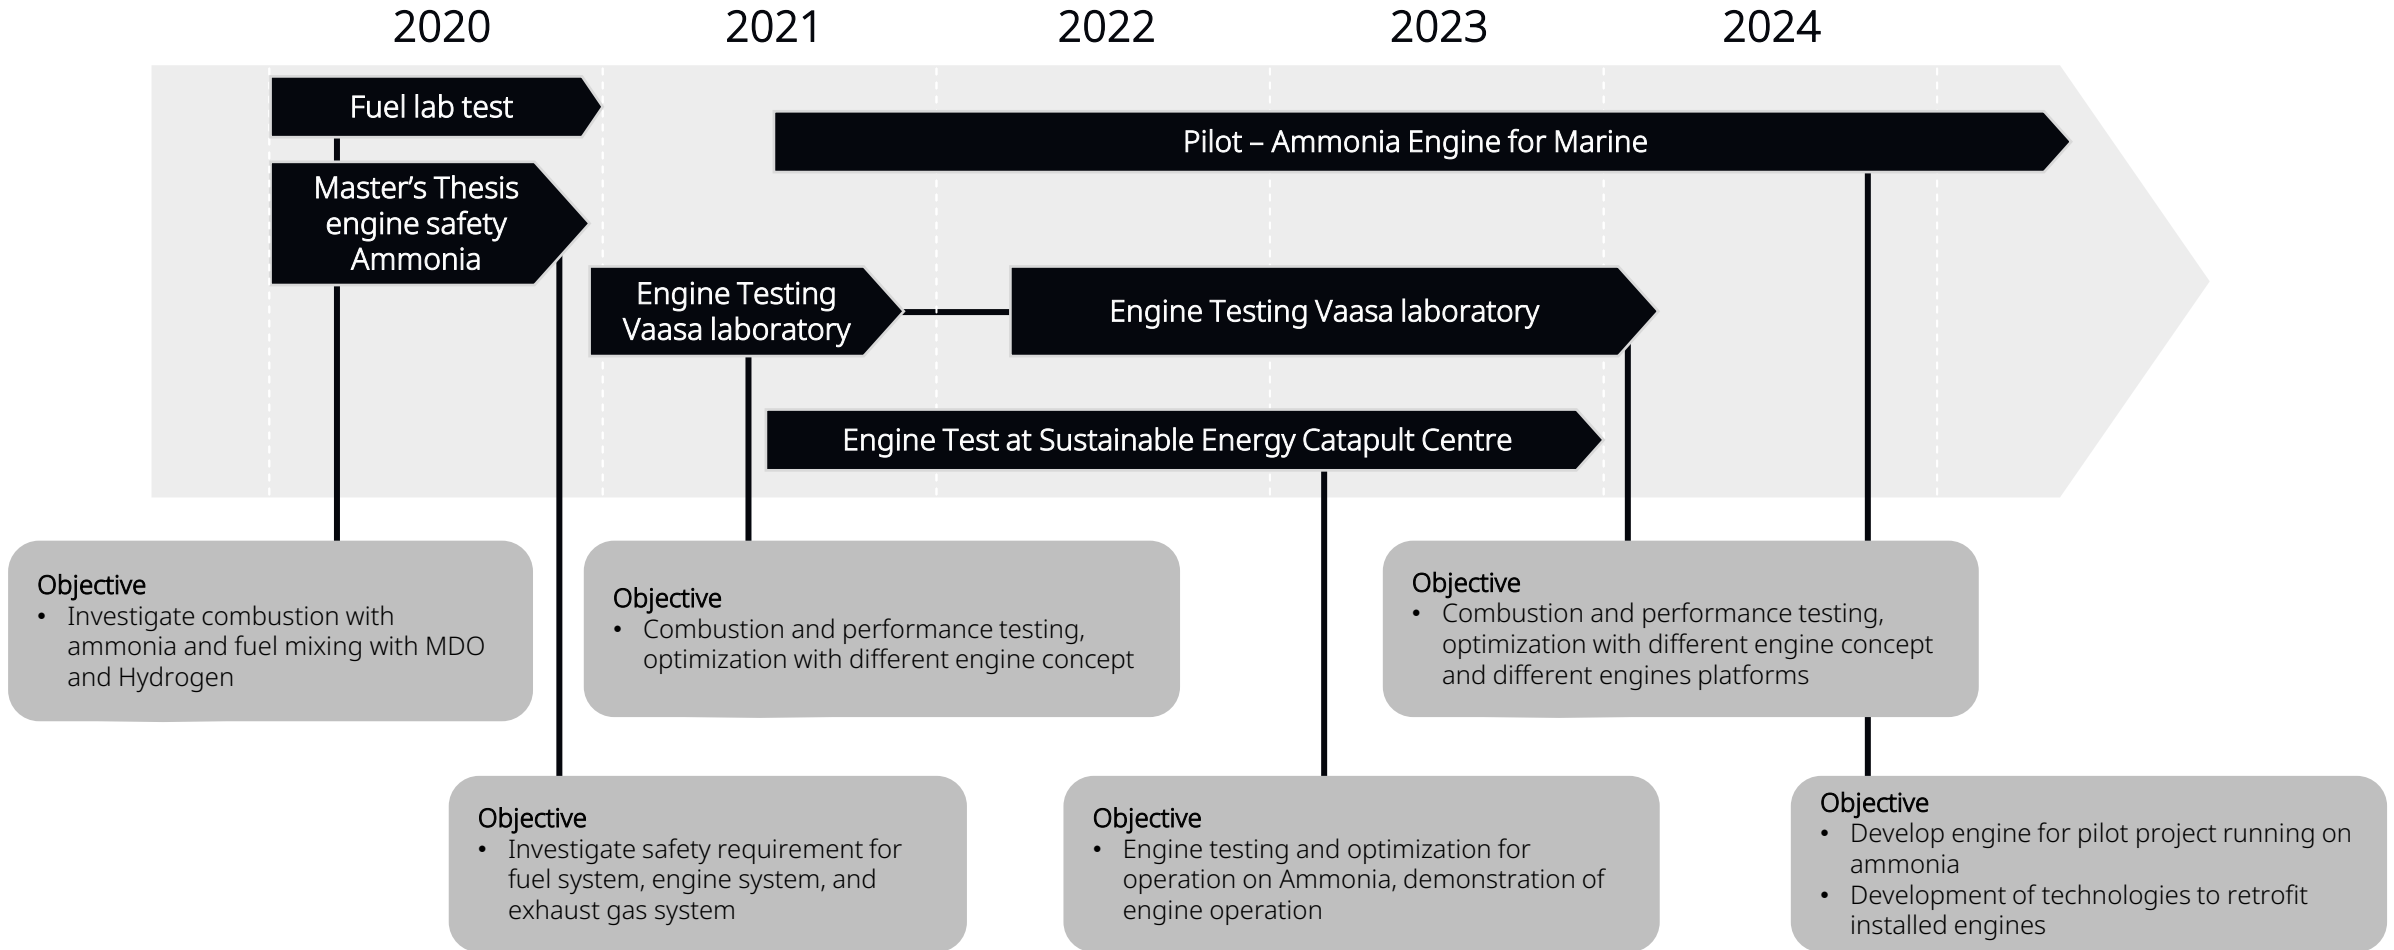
2020 2021 2022 2023 2024

Fuel lab test

Pilot – Ammonia Engine for Marine

Master's Thesis engine safety Ammonia

Engine Testing Vaasa laboratory

Engine Testing Vaasa laboratory

Engine Test at Sustainable Energy Catapult Centre

Objective
• Investigate combustion with ammonia and fuel mixing with MDO and Hydrogen

Objective
• Combustion and performance testing, optimization with different engine concept

Objective
• Combustion and performance testing, optimization with different engine concept and different engines platforms

Objective
• Investigate safety requirement for fuel system, engine system, and exhaust gas system

Objective
• Engine testing and optimization for operation on Ammonia, demonstration of engine operation

Objective
• Develop engine for pilot project running on ammonia
• Development of technologies to retrofit installed engines